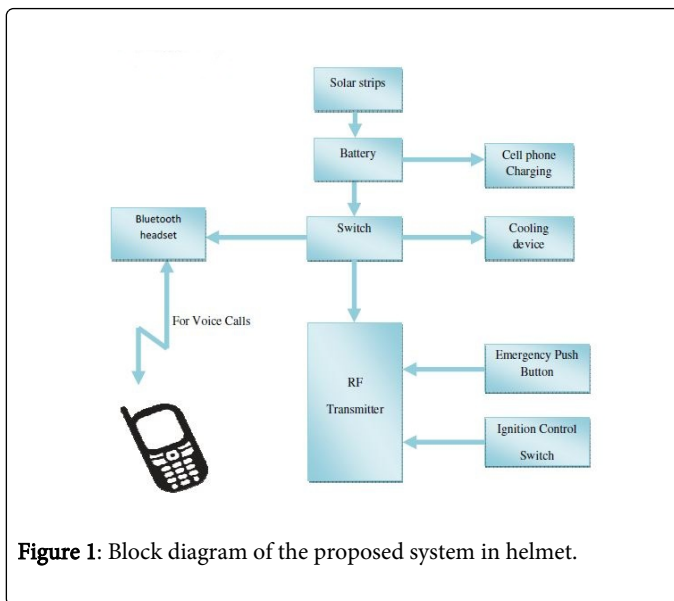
Solar strips

Battery

Cell phone Charging

Bluetooth headset

Switch

Cooling device

For Voice Calls

RF Transmitter

Emergency Push Button

Ignition Control Switch

Figure 1: Block diagram of the proposed system in helmet.